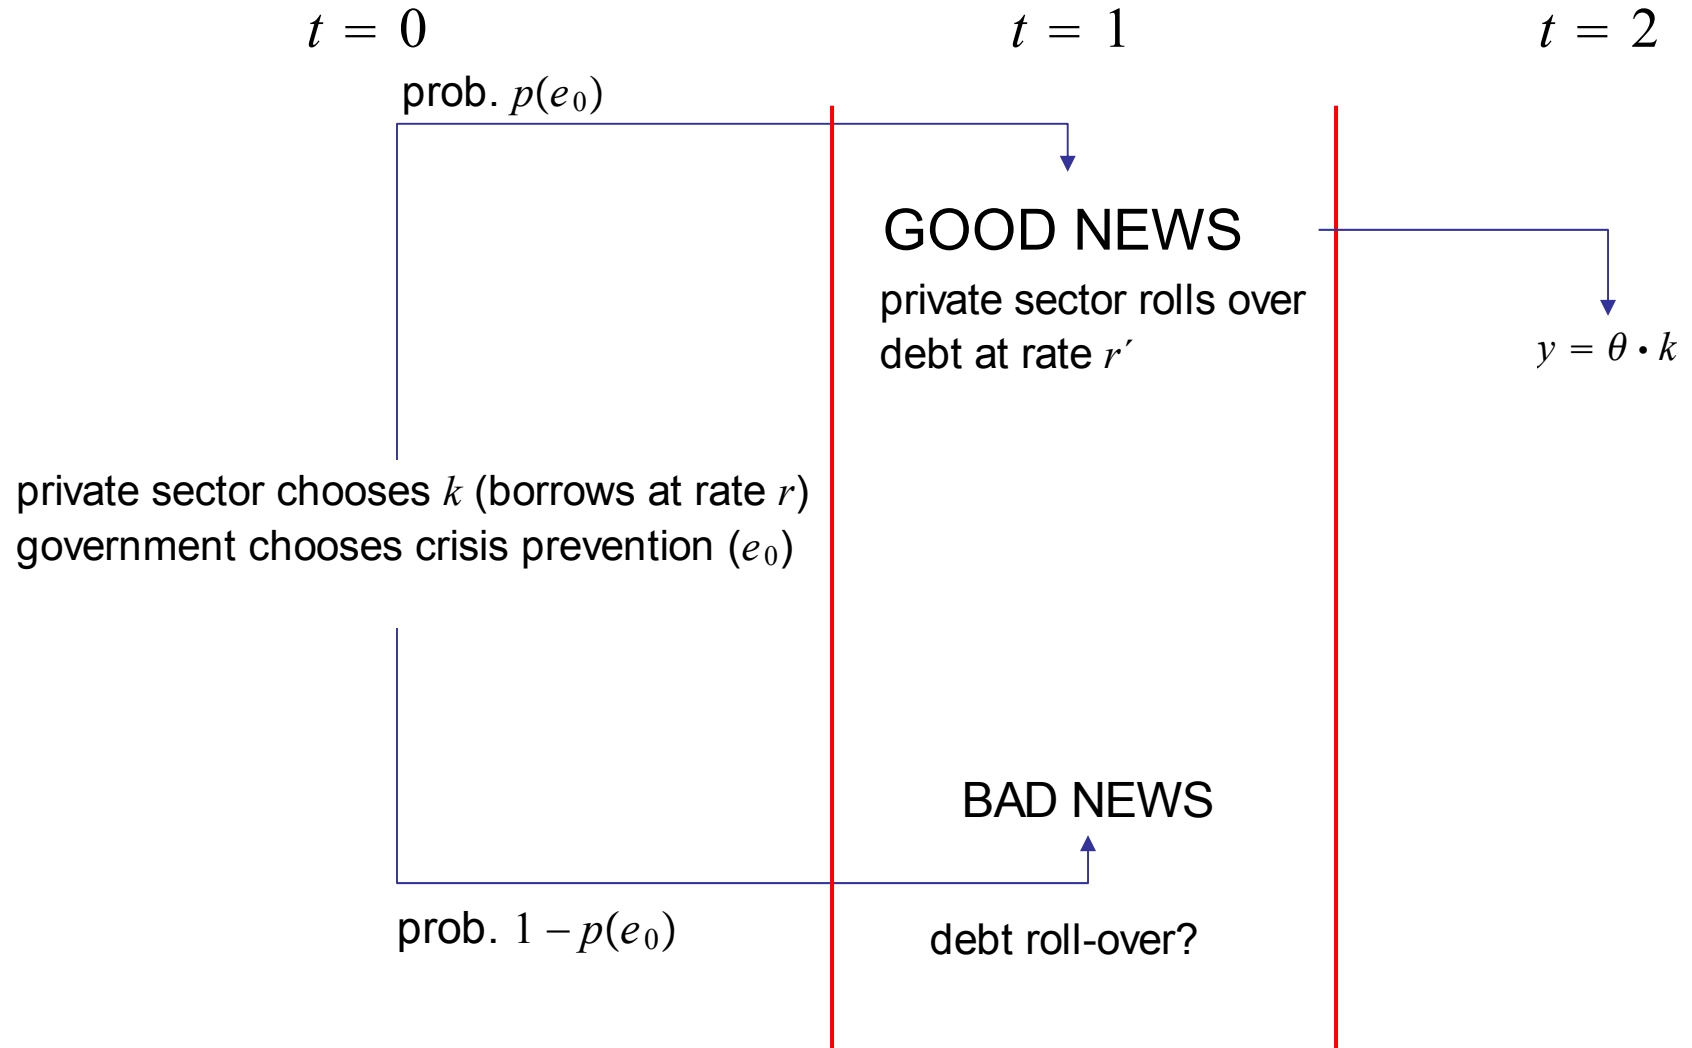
$t = 0$

$t = 1$

$t = 2$

prob. $p(e_0)$

GOOD NEWS

private sector rolls over debt at rate $r'$

$y = \theta \cdot k$

private sector chooses $k$ (borrows at rate $r$)
government chooses crisis prevention $(e_0)$

BAD NEWS

prob. $1 - p(e_0)$

debt roll-over?